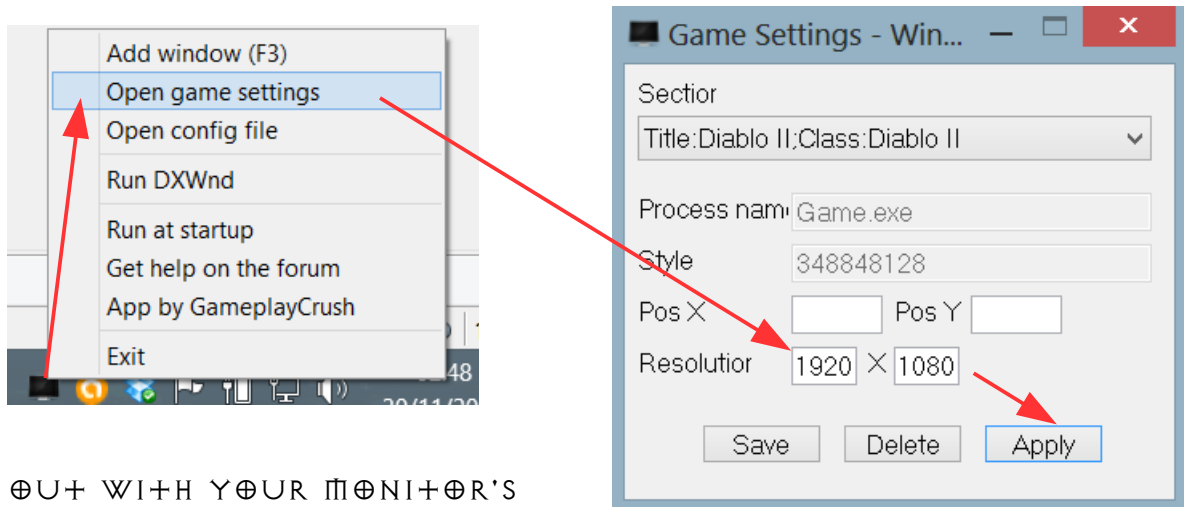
Add window (F3)
Open game settings
Open config file
Run DXWnd
Run at startup
Get help on the forum
App by GameplayCrush
Exit

Game Settings - Win...

Sectior
Title:Diablo II;Class:Diablo II
Process nam
Game.exe
Style
348848128
Pos X
Pos Y
Resolutior
1920
X
1080
Save
Delete
Apply

OUT WITH YOUR MONITOR'S